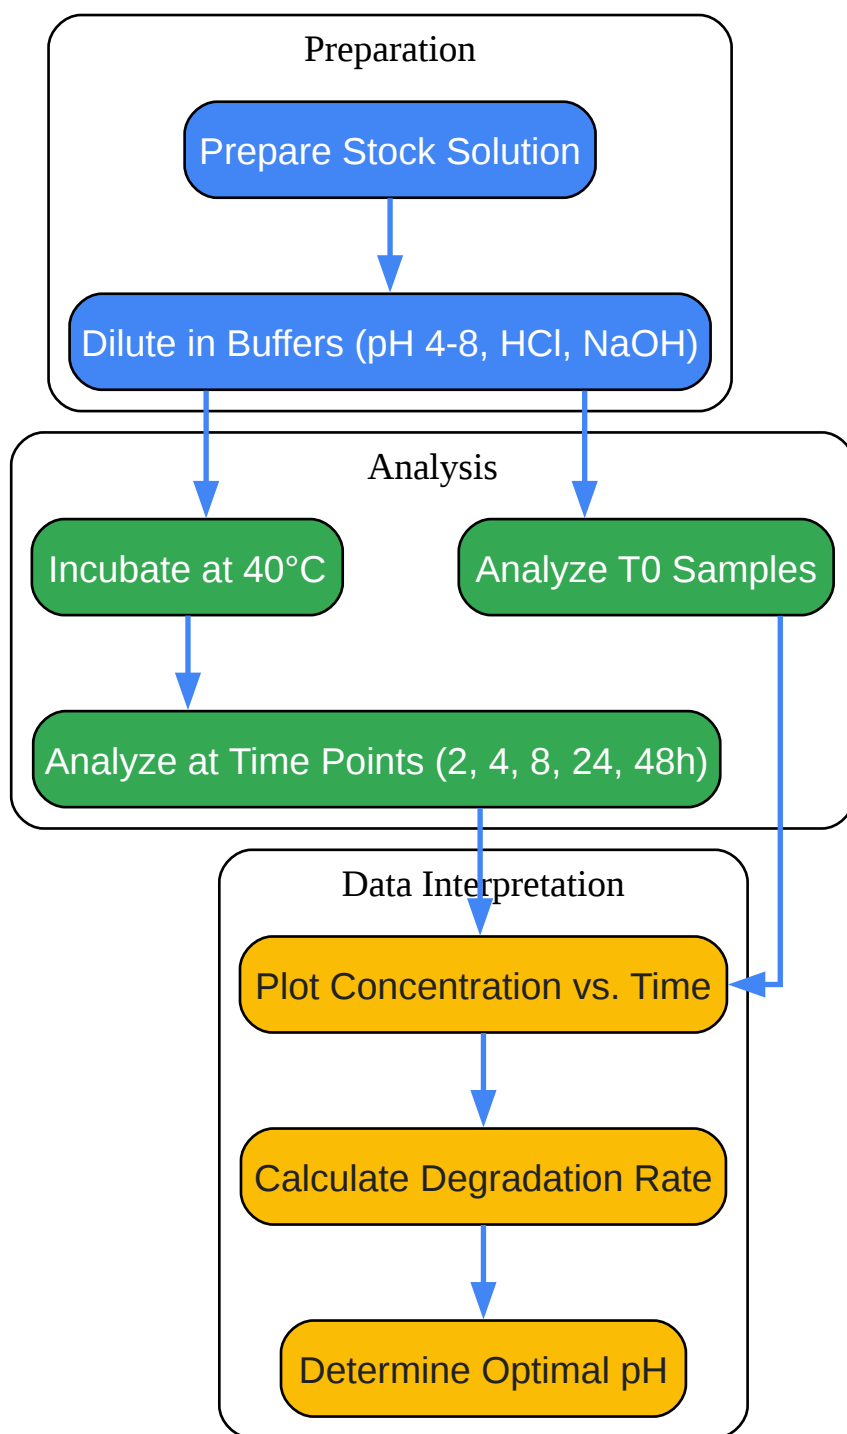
Preparation

Prepare Stock Solution

Dilute in Buffers (pH 4-8, HCl, NaOH)

Analysis

Incubate at 40°C

Analyze T0 Samples

Analyze at Time Points (2, 4, 8, 24, 48h)

Data Interpretation

Plot Concentration vs. Time

Calculate Degradation Rate

Determine Optimal pH